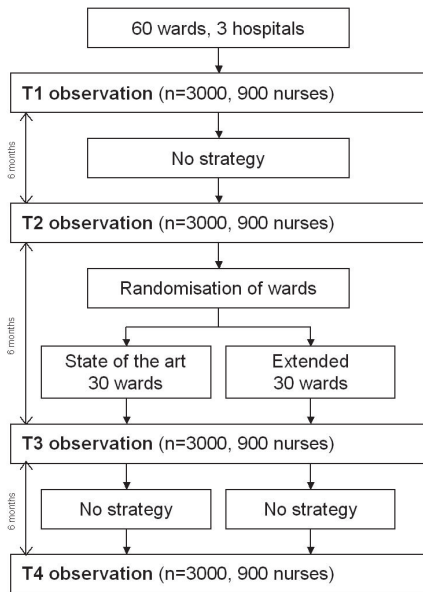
60 wards, 3 hospitals

T1 observation (n=3000, 900 nurses)

6 months

No strategy

T2 observation (n=3000, 900 nurses)

6 months

Randomisation of wards

State of the art 30 wards

Extended 30 wards

T3 observation (n=3000, 900 nurses)

6 months

No strategy

No strategy

T4 observation (n=3000, 900 nurses)